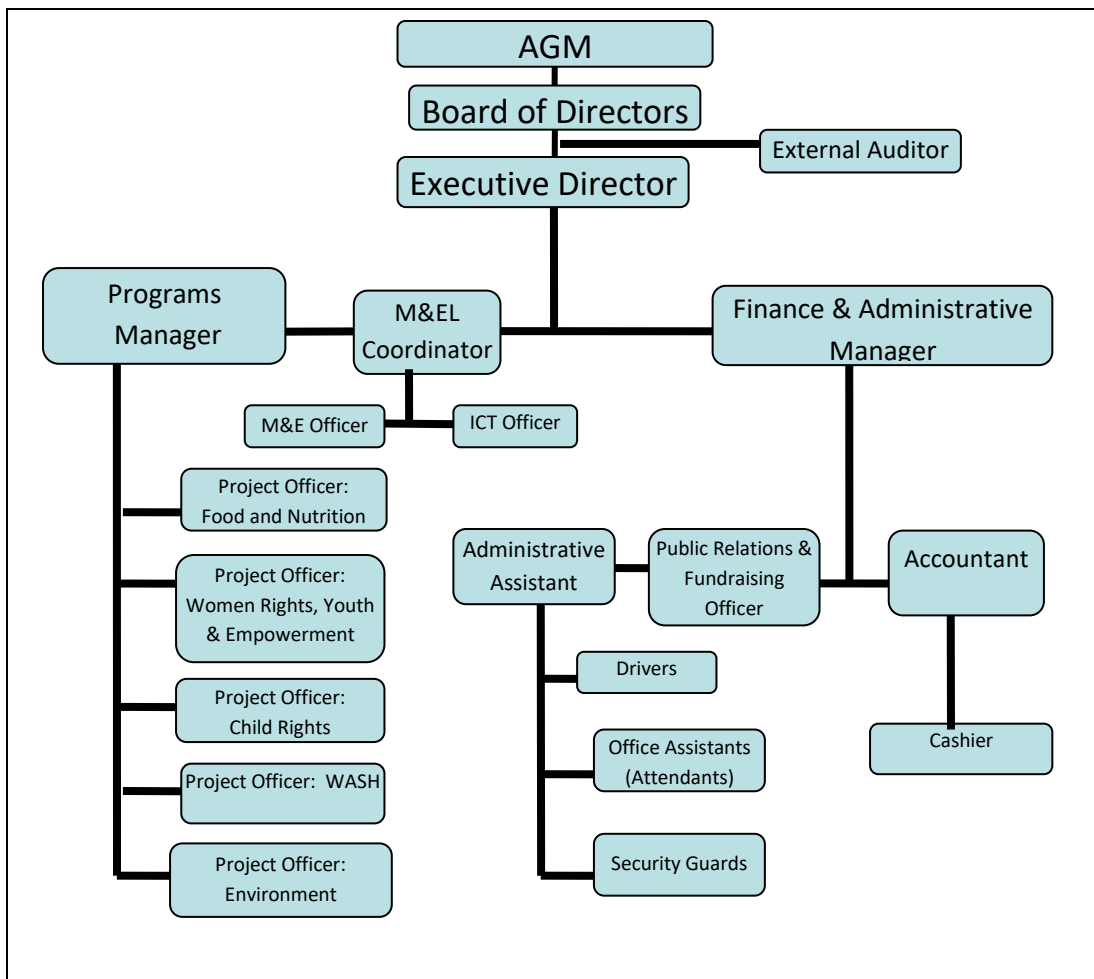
AGM

Board of Directors

External Auditor

Executive Director

Programs Manager

M&EL Coordinator

Finance & Administrative Manager

M&E Officer

ICT Officer

Project Officer: Food and Nutrition

Project Officer: Women Rights, Youth & Empowerment

Project Officer: Child Rights

Project Officer: WASH

Project Officer: Environment

Administrative Assistant

Public Relations & Fundraising Officer

Accountant

Drivers

Office Assistants (Attendants)

Security Guards

Cashier